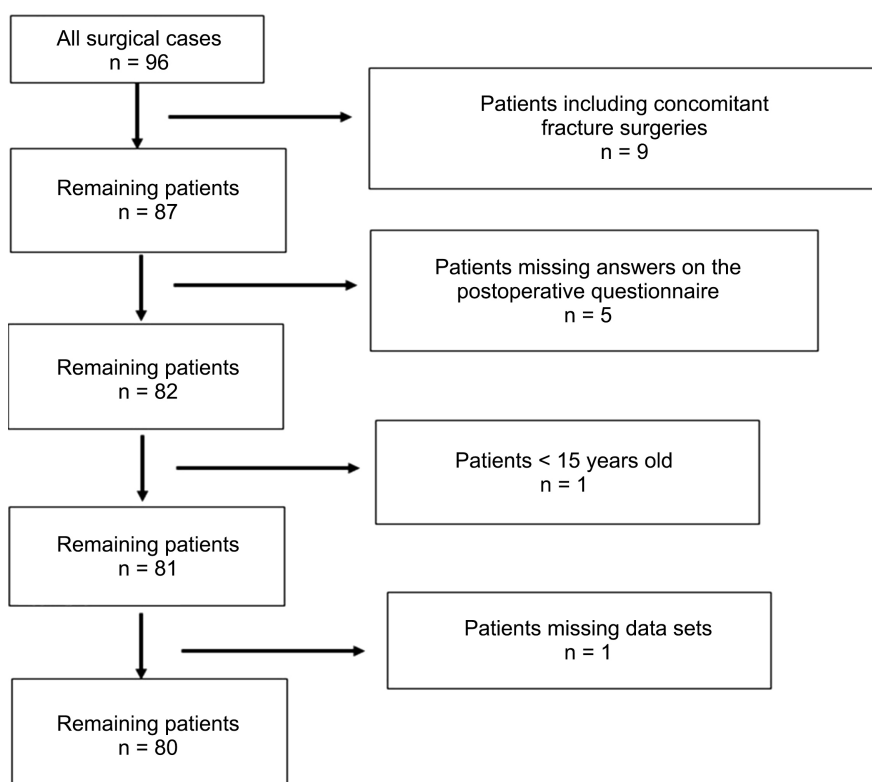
All surgical cases
n = 96

Patients including concomitant fracture surgeries
n = 9

Remaining patients
n = 87

Patients missing answers on the postoperative questionnaire
n = 5

Remaining patients
n = 82

Patients < 15 years old
n = 1

Remaining patients
n = 81

Patients missing data sets
n = 1

Remaining patients
n = 80